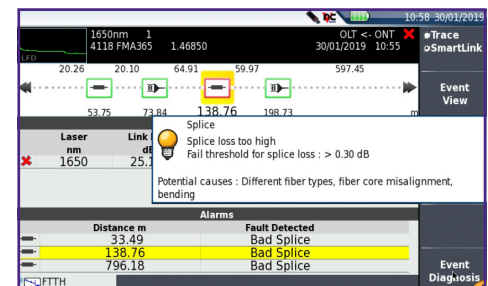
10:58 30/01/2019

LFD

1650nm 1
4118 FMA365 1.46850

OLT <- ONT
30/01/2019 10:55

Trace
SmartLink

20.26 20.10 64.91 59.97 597.45

53.75 73.84 138.76 198.73

Event View

| Laser nm | Link dB |
|---|---|
| 1650 | 25.1 |

Splice

Splice loss too high
Fail threshold for splice loss : > 0.30 dB

Potential causes : Different fiber types, fiber core misalignment, bending

Alarms

| Distance m | Fault Detected |
|---|---|
| 33.49 | Bad Splice |
| 138.76 | Bad Splice |
| 796.18 | Bad Splice |

FTTH

Event Diagnosis